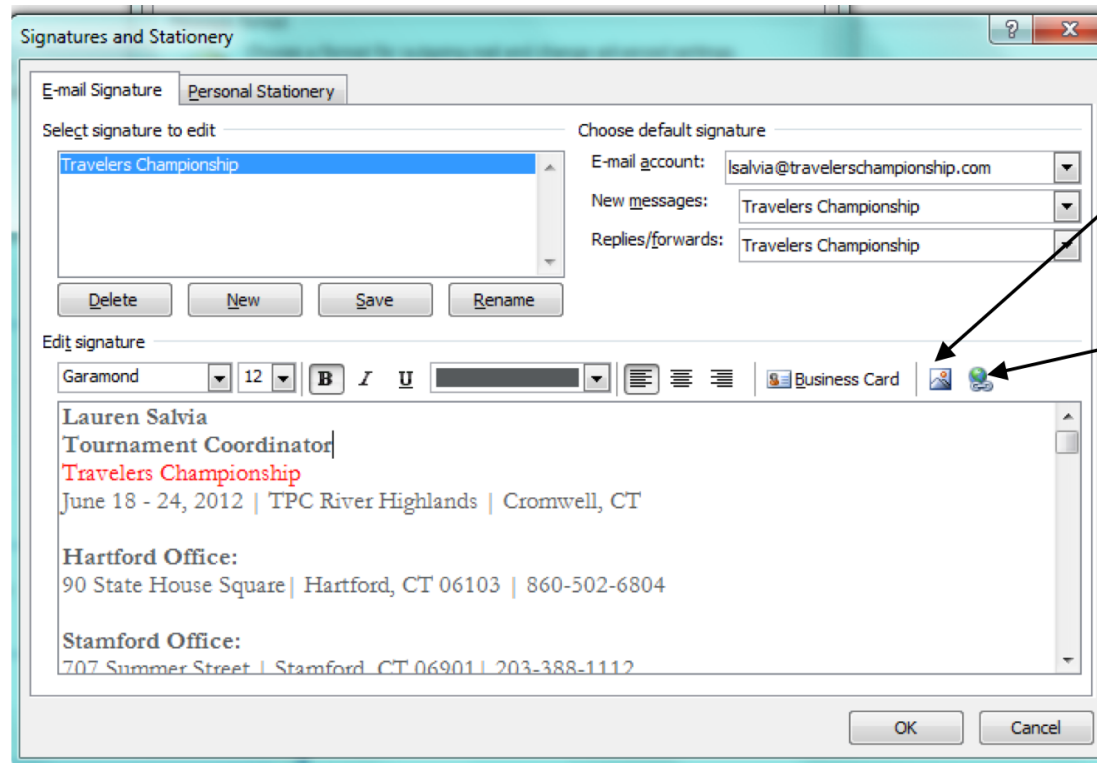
Signatures and Stationery

? X

E-mail Signature | Personal Stationery

Select signature to edit

Travelers Championship

Delete | New | Save | Rename

Choose default signature

E-mail account: lsalvia@travelerschampionship.com

New messages: Travelers Championship

Replies/forwards: Travelers Championship

Edit signature

Garamond | 12 | B | I | U | Business Card

Lauren Salvia
Tournament Coordinator
Travelers Championship
June 18 - 24, 2012 | TPC River Highlands | Cromwell, CT

Hartford Office:
90 State House Square| Hartford, CT 06103 | 860-502-6804

Stamford Office:
707 Summer Street | Stamford, CT 06901| 203-388-1112

OK | Cancel